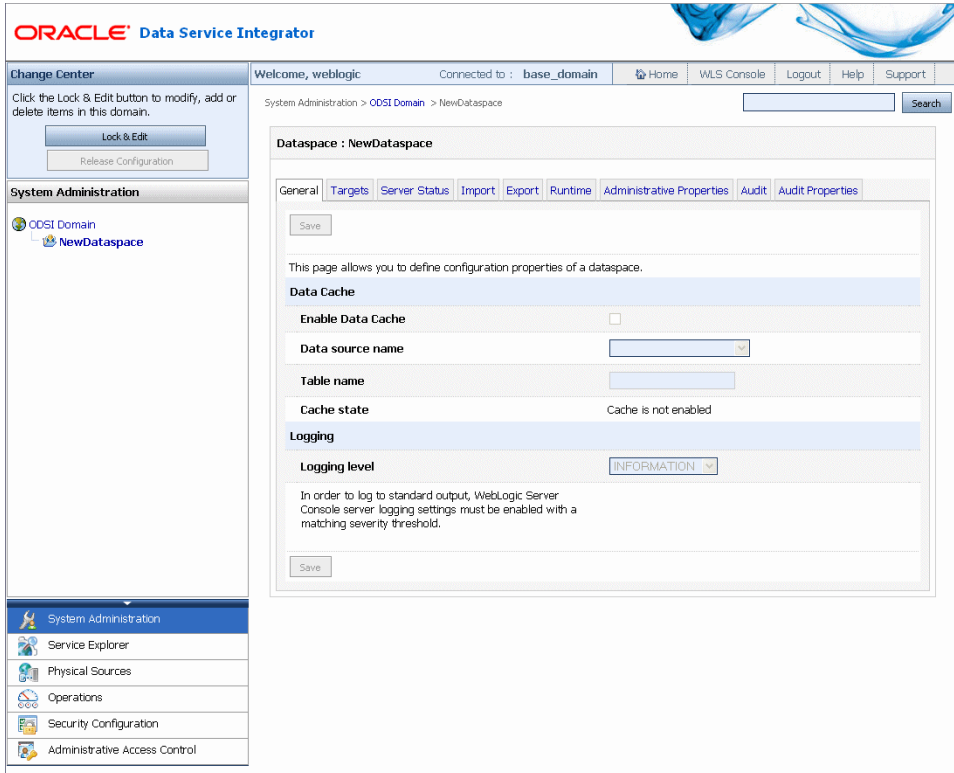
ORACLE Data Service Integrator

Change Center

Click the Lock & Edit button to modify, add or delete items in this domain.

Lock & Edit

Release Configuration

System Administration

ODSI Domain

NewDataspace

Welcome, weblogic Connected to : base_domain Home WLS Console Logout Help Support

System Administration > ODSI Domain > NewDataspace

Search

Dataspace : NewDataspace

General Targets Server Status Import Export Runtime Administrative Properties Audit Audit Properties

Save

This page allows you to define configuration properties of a dataspace.

Data Cache

Enable Data Cache

Data source name

Table name

Cache state Cache is not enabled

Logging

Logging level INFORMATION

In order to log to standard output, WebLogic Server Console server logging settings must be enabled with a matching severity threshold.

Save

System Administration

Service Explorer

Physical Sources

Operations

Security Configuration

Administrative Access Control